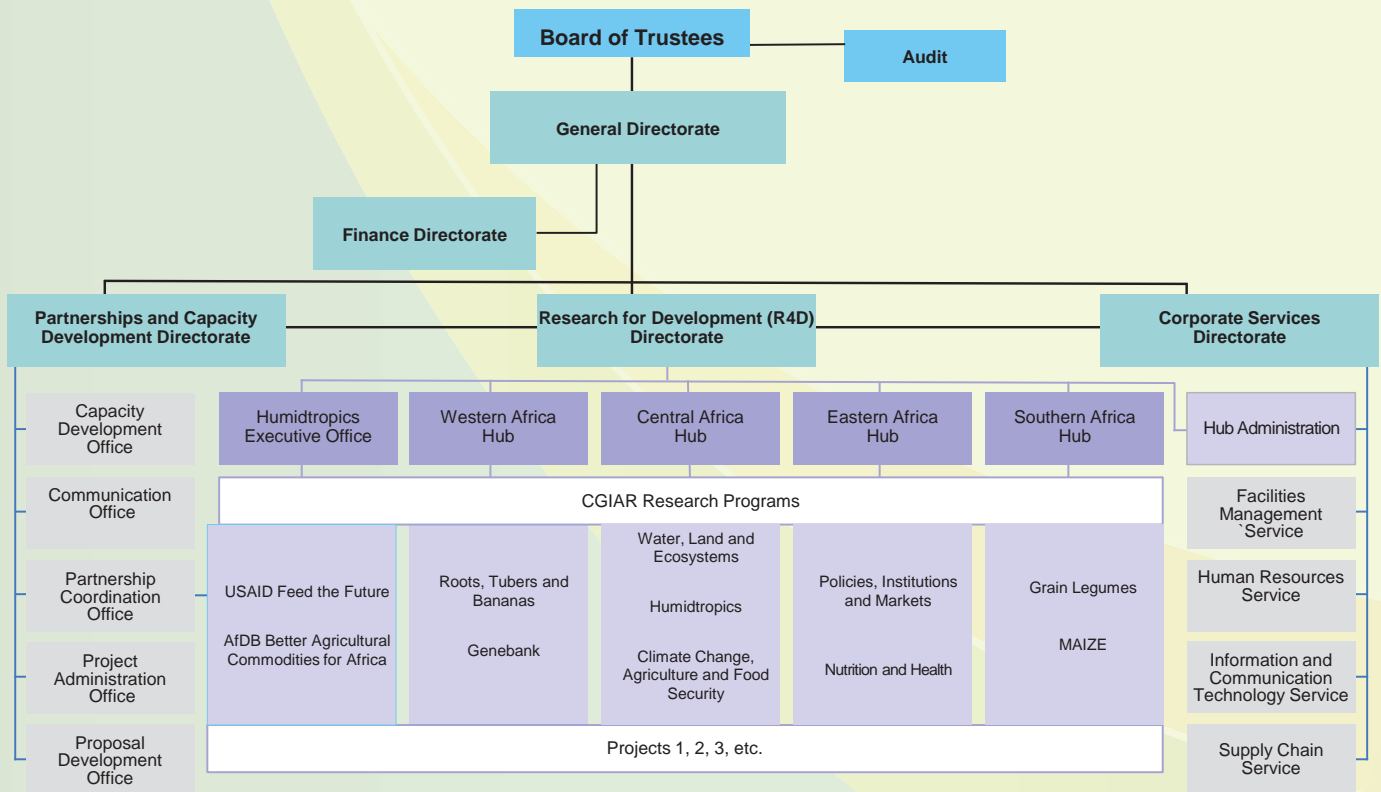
Board of Trustees

Audit

General Directorate

Finance Directorate

Partnerships and Capacity Development Directorate

Research for Development (R4D) Directorate

Corporate Services Directorate

Capacity Development Office

Communication Office

Partnership Coordination Office

Project Administration Office

Proposal Development Office

Humidtropics Executive Office

Western Africa Hub

Central Africa Hub

Eastern Africa Hub

Southern Africa Hub

CGIAR Research Programs

USAID Feed the Future

AfDB Better Agricultural Commodities for Africa

Roots, Tubers and Bananas

Genebank

Water, Land and Ecosystems

Humidtropics

Climate Change, Agriculture and Food Security

Policies, Institutions and Markets

Nutrition and Health

Grain Legumes

MAIZE

Projects 1, 2, 3, etc.

Hub Administration

Facilities Management `Service

Human Resources Service

Information and Communication Technology Service

Supply Chain Service